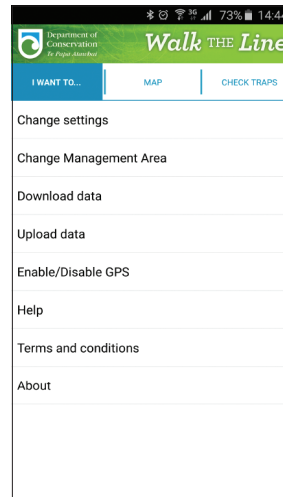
73% 14:4

Department of Conservation
Te Papa Atawhai

Walk THE Line

I WANT TO...

MAP

CHECK TRAPS

Change settings

Change Management Area

Download data

Upload data

Enable/Disable GPS

Help

Terms and conditions

About